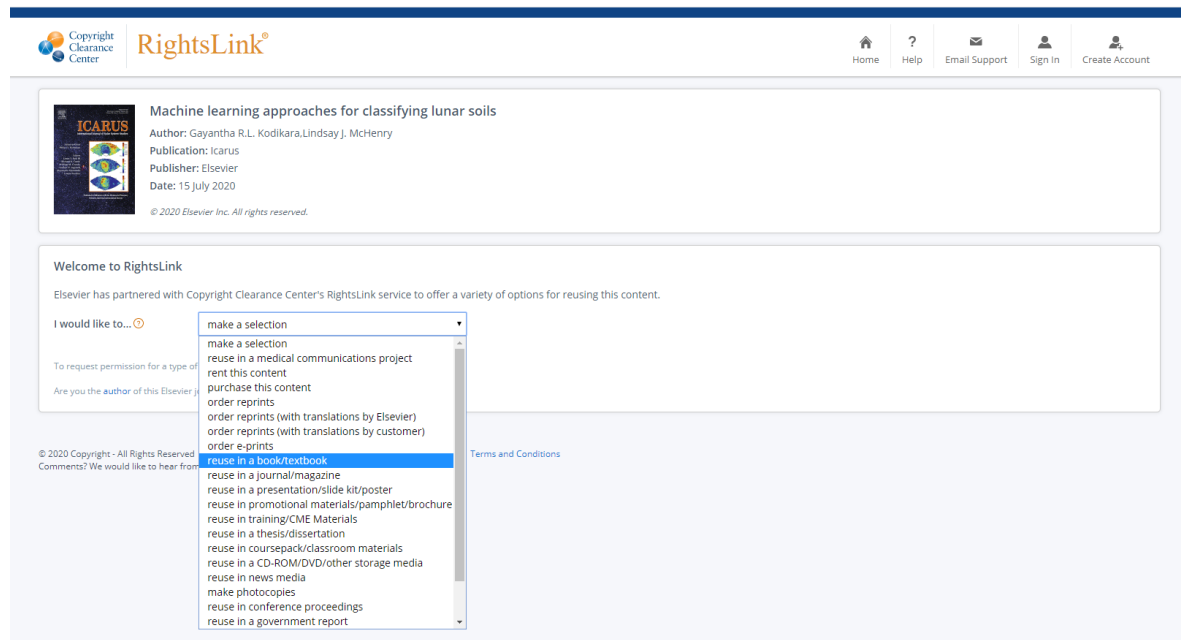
Copyright Clearance Center RightsLink®

Home Help Email Support Sign In Create Account

ICARUS

Machine learning approaches for classifying lunar soils

Author: Gayantha R.L. Kodikara,Lindsay J. McHenry
Publication: Icarus
Publisher: Elsevier
Date: 15 July 2020

© 2020 Elsevier Inc. All rights reserved.

Welcome to RightsLink

Elsevier has partnered with Copyright Clearance Center's RightsLink service to offer a variety of options for reusing this content.

I would like to... make a selection

make a selection
reuse in a medical communications project
rent this content
purchase this content
order reprints
order reprints (with translations by Elsevier)
order reprints (with translations by customer)
order e-prints
reuse in a book/textbook
reuse in a journal/magazine
reuse in a presentation/slide kit/poster
reuse in promotional materials/pamphlet/brochure
reuse in training/CME Materials
reuse in a thesis/dissertation
reuse in coursepack/classroom materials
reuse in a CD-ROM/DVD/other storage media
reuse in news media
make photocopies
reuse in conference proceedings
reuse in a government report

To request permission for a type of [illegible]

Are you the author of this Elsevier j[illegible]

© 2020 Copyright - All Rights Reserved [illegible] Terms and Conditions
Comments? We would like to hear from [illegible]